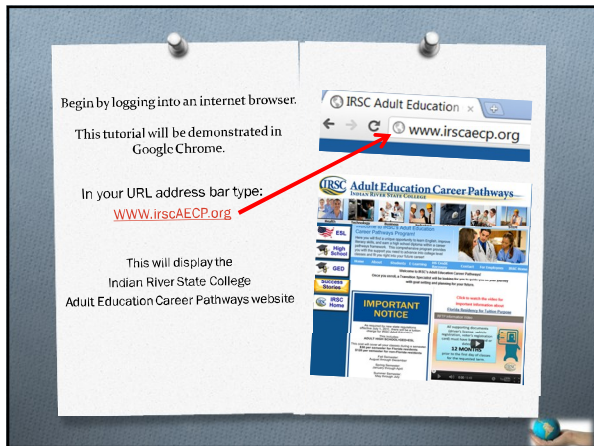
Begin by logging into an internet browser.

This tutorial will be demonstrated in Google Chrome.

In your URL address bar type:
WWW.irscAECP.org

This will display the
Indian River State College
Adult Education Career Pathways website

IRSC Adult Education

www.irscaecp.org

IRSC Adult Education Career Pathways
INDIAN RIVER STATE COLLEGE

ESL

High School

GED

Success Stories

IRSC Home

IMPORTANT NOTICE

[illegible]

12 MONTHS

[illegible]